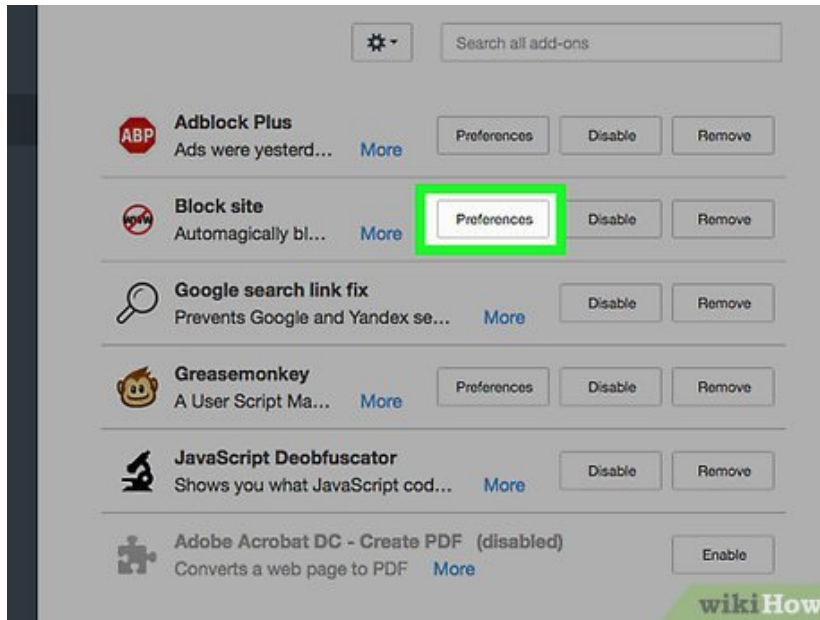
Search all add-ons

ABP Adblock Plus
Ads were yesterd... More
Preferences Disable Remove

Block site
Automagically bl... More
Preferences Disable Remove

Google search link fix
Prevents Google and Yandex se... More
Disable Remove

Greasemonkey
A User Script Ma... More
Preferences Disable Remove

JavaScript Deobfuscator
Shows you what JavaScript cod... More
Disable Remove

Adobe Acrobat DC - Create PDF (disabled)
Converts a web page to PDF More
Enable

wikiHow